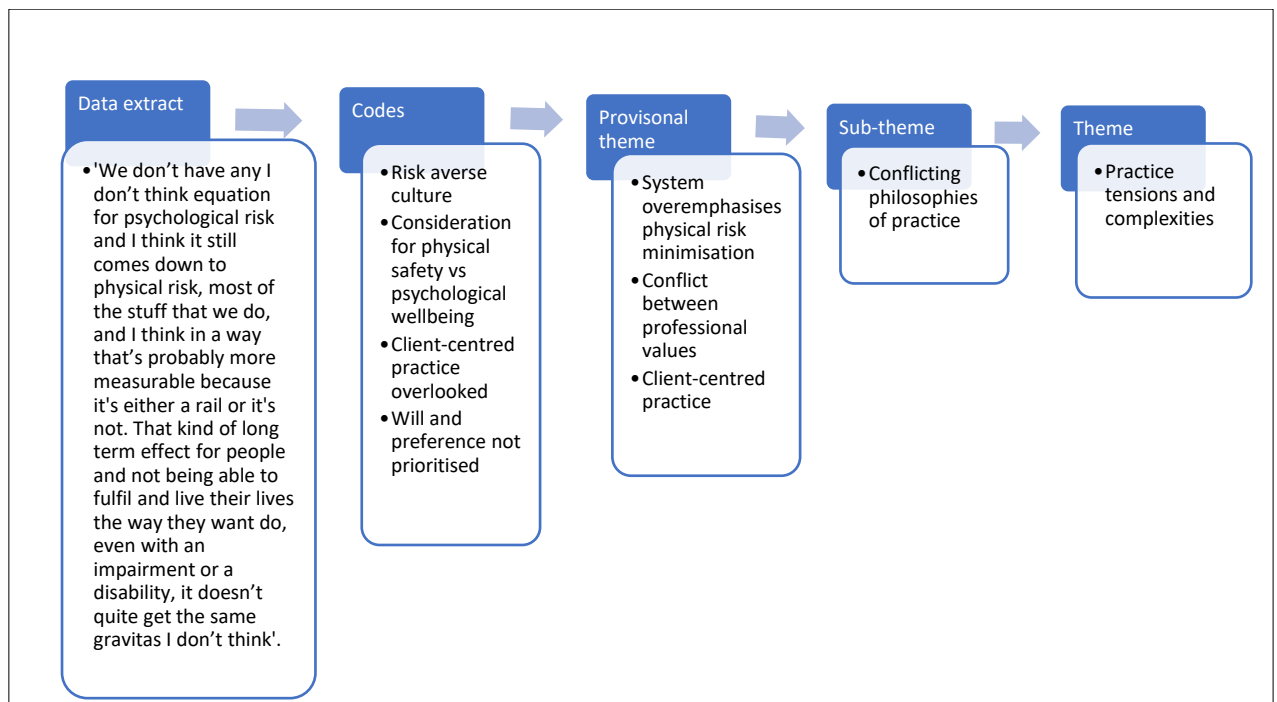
Data extract

• 'We don't have any I don't think equation for psychological risk and I think it still comes down to physical risk, most of the stuff that we do, and I think in a way that's probably more measurable because it's either a rail or it's not. That kind of long term effect for people and not being able to fulfil and live their lives the way they want do, even with an impairment or a disability, it doesn't quite get the same gravitas I don't think'.

Codes

• Risk averse culture
• Consideration for physical safety vs psychological wellbeing
• Client-centred practice overlooked
• Will and preference not prioritised

Provisonal theme

• System overemphasises physical risk minimisation
• Conflict between professional values
• Client-centred practice

Sub-theme

• Conflicting philosophies of practice

Theme

• Practice tensions and complexities